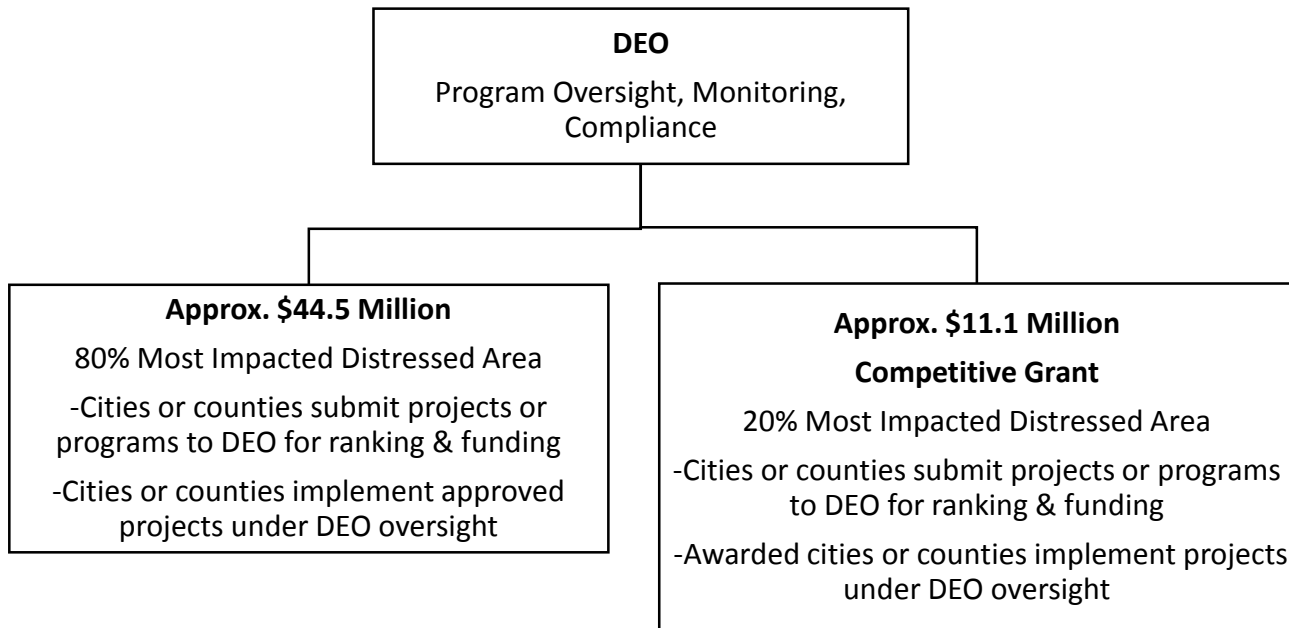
**DEO**

Program Oversight, Monitoring, Compliance

**Approx. \$44.5 Million**

80% Most Impacted Distressed Area

-Cities or counties submit projects or programs to DEO for ranking & funding

-Cities or counties implement approved projects under DEO oversight

**Approx. \$11.1 Million**

**Competitive Grant**

20% Most Impacted Distressed Area

-Cities or counties submit projects or programs to DEO for ranking & funding

-Awarded cities or counties implement projects under DEO oversight